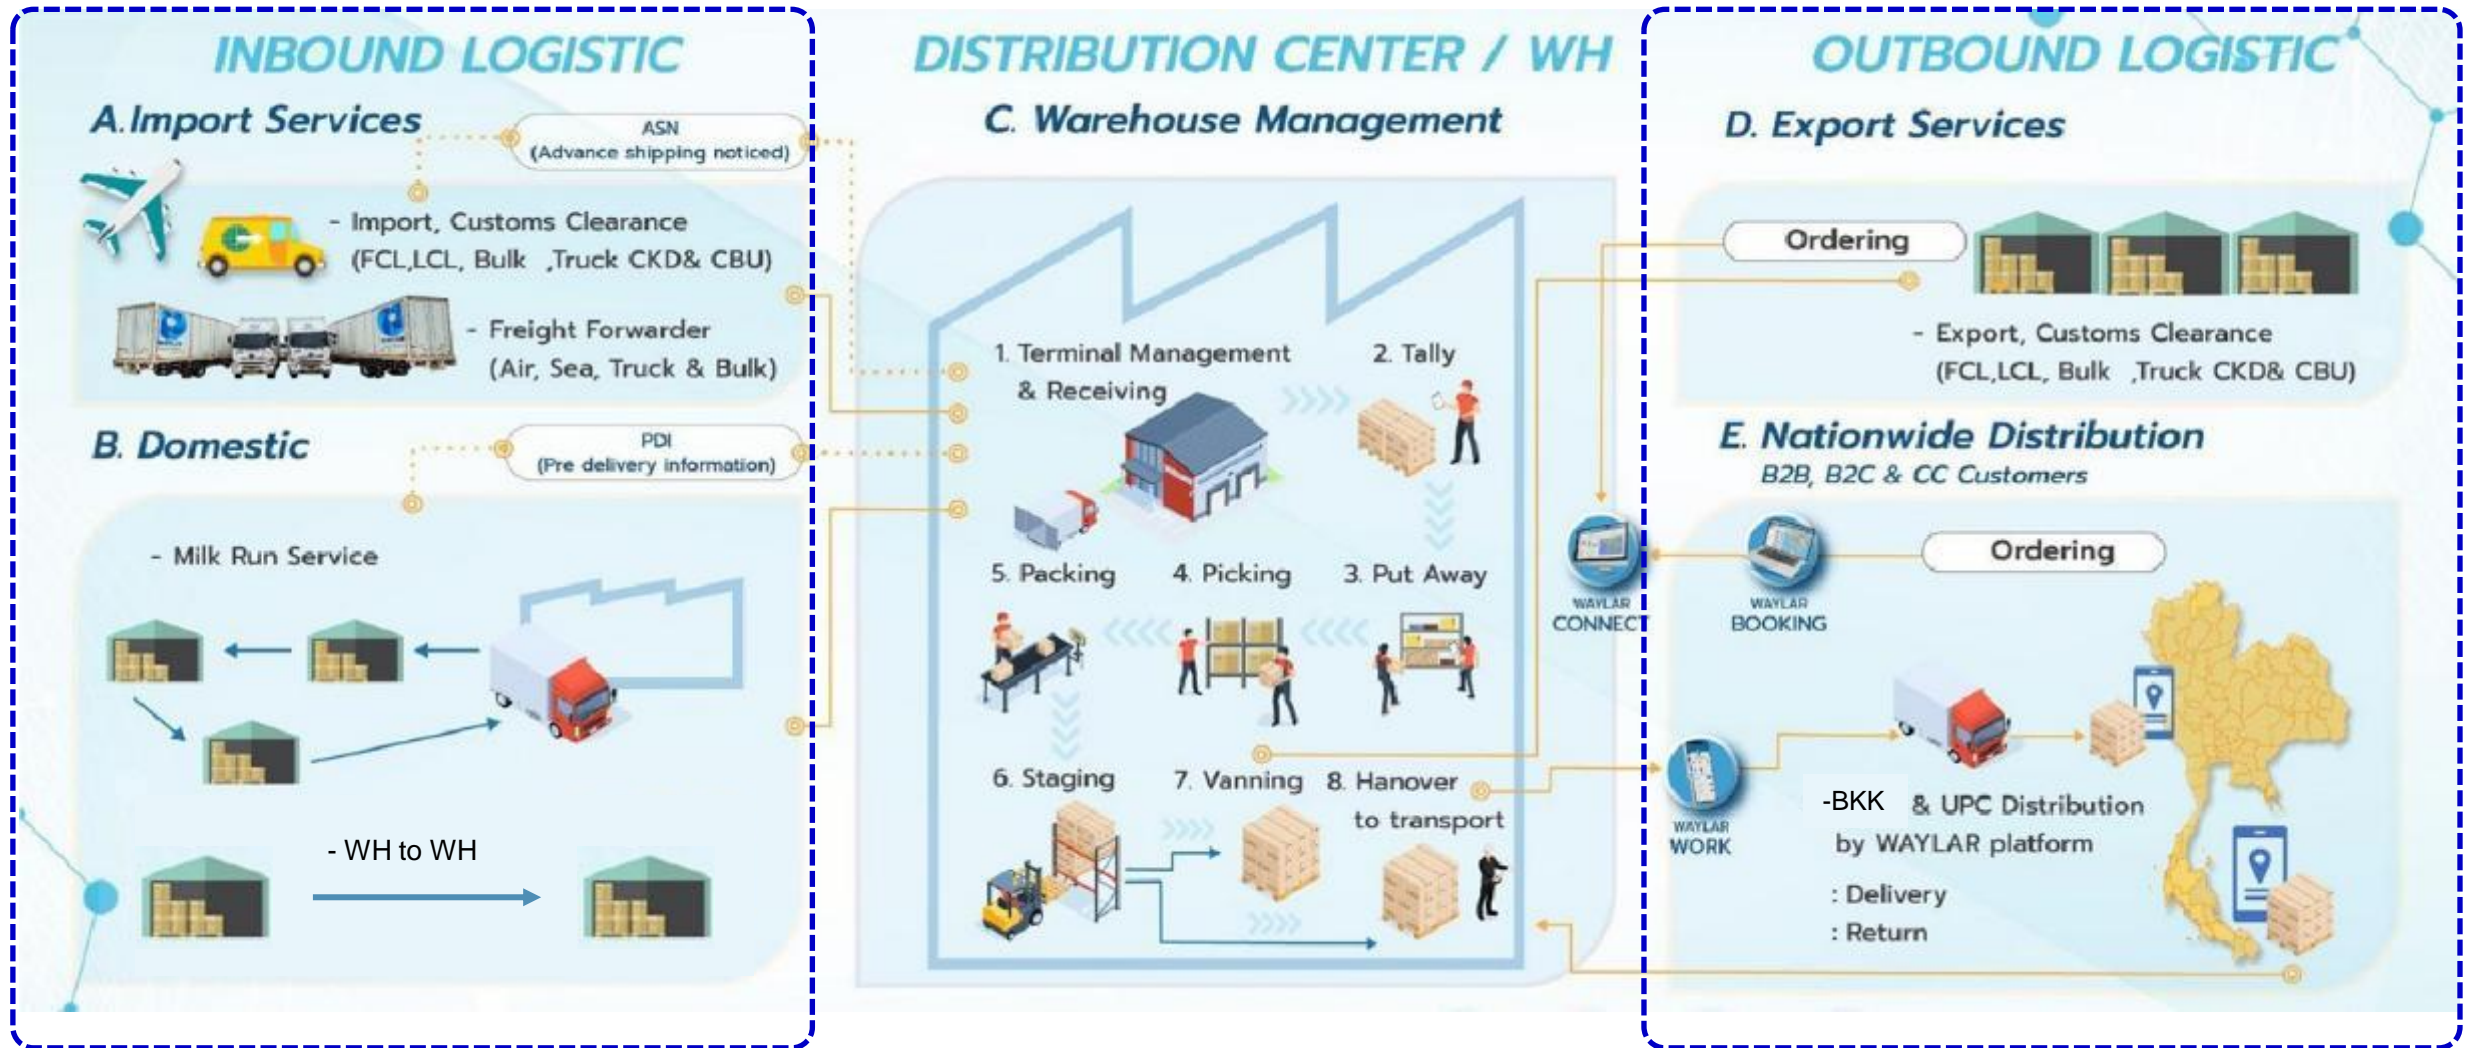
INBOUND LOGISTIC

A. Import Services

ASN
(Advance shipping noticed)

- Import, Customs Clearance
(FCL,LCL, Bulk ,Truck CKD& CBU)

- Freight Forwarder
(Air, Sea, Truck & Bulk)

B. Domestic

PDI
(Pre delivery information)

- Milk Run Service

- WH to WH

DISTRIBUTION CENTER / WH

C. Warehouse Management

1. Terminal Management & Receiving

2. Tally

5. Packing

4. Picking

3. Put Away

6. Staging

7. Vanning

8. Hanover to transport

OUTBOUND LOGISTIC

D. Export Services

Ordering

- Export, Customs Clearance
(FCL,LCL, Bulk ,Truck CKD& CBU)

E. Nationwide Distribution
B2B, B2C & CC Customers

WAYLAR CONNECT

WAYLAR BOOKING

Ordering

WAYLAR WORK

-BKK & UPC Distribution by WAYLAR platform
: Delivery
: Return